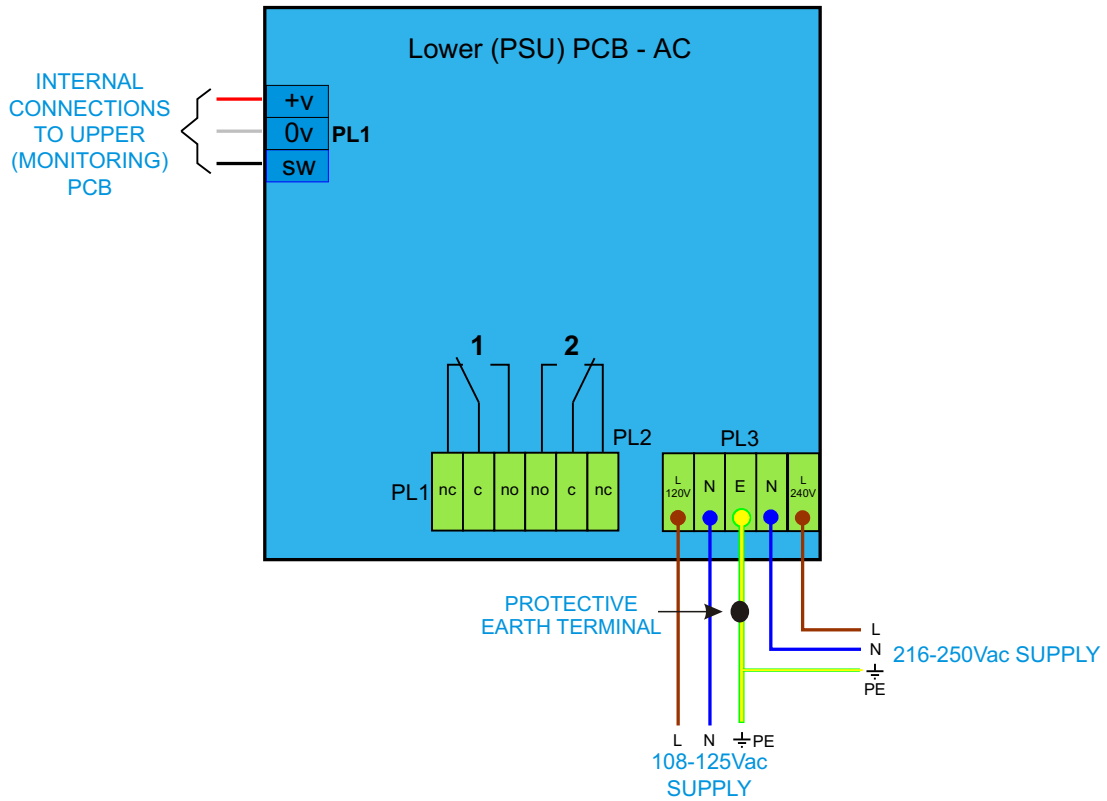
Lower (PSU) PCB - AC

INTERNAL CONNECTIONS TO UPPER (MONITORING) PCB

+V
0V
SW
PL1

1
2

PL2
PL1

| nc | c | no | no | c | nc |
|---|---|---|---|---|---|

PL3

| L 120V | N | E | N | L 240V |
|---|---|---|---|---|

PROTECTIVE EARTH TERMINAL

L
N
PE
216-250Vac SUPPLY

L N PE
108-125Vac SUPPLY